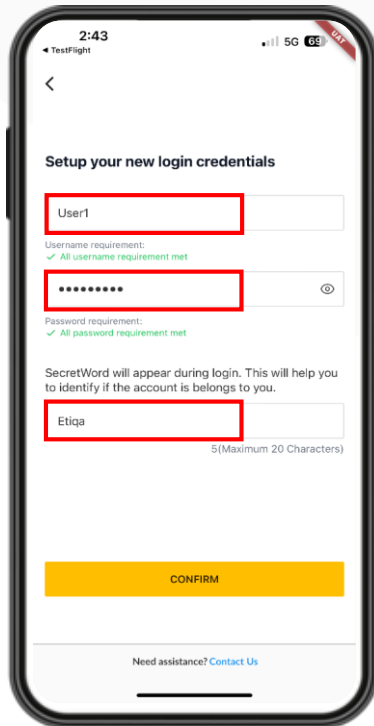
2:43
◂ TestFlight
5G 69
UAT

<

Setup your new login credentials

User1

Username requirement:
✓ All username requirement met

••••••••••

Password requirement:
✓ All password requirement met

SecretWord will appear during login. This will help you to identify if the account is belongs to you.

Etiqa

5(Maximum 20 Characters)

CONFIRM

Need assistance? Contact Us